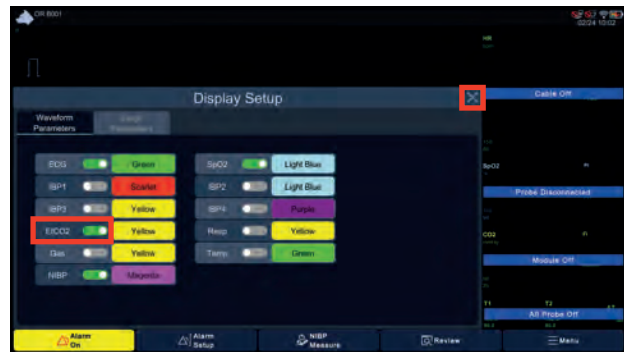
OR 8001

02/24 10:02

HR

Display Setup

Waveform Parameters

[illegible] Parameters

Cable Off

ECG

Green

SpO2

Light Blue

IBP1

Scarlet

IBP2

Light Blue

SpO2

Probe Disconnected

IBP3

Yellow

IBP4

Purple

EtCO2

Yellow

Resp

Yellow

CO2

Gas

Yellow

Temp

Green

Module Off

NIBP

Magenta

T1

T2

All Probe Off

Alarm On

Alarm Setup

NIBP Measure

Review

Menu